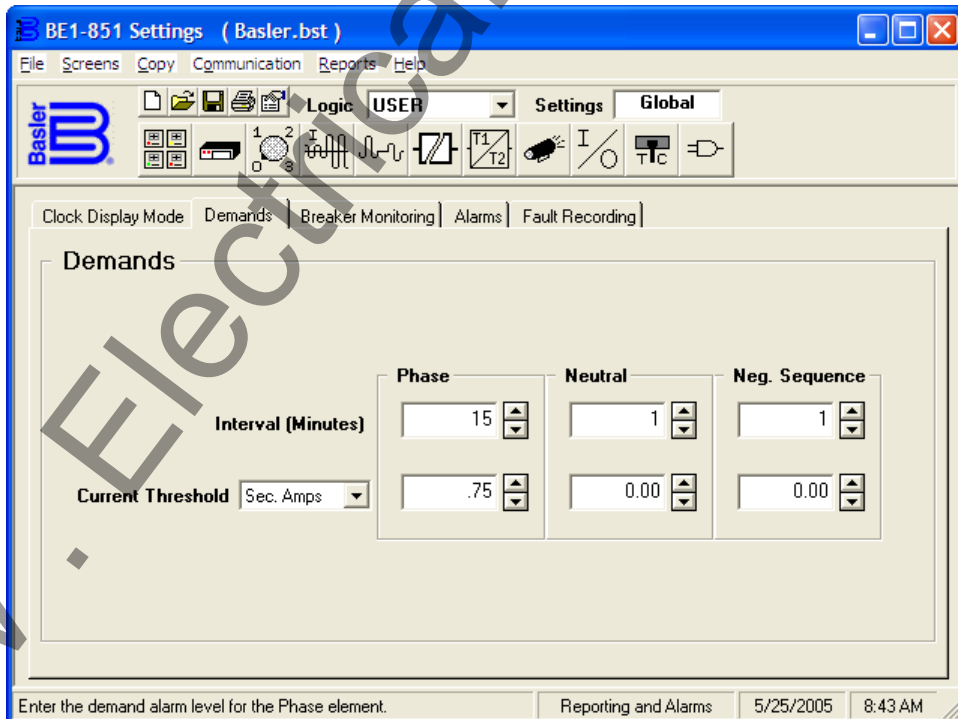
BE1-851 Settings ( Basler.bst )

File Screens Copy Communication Reports Help

Basler

Logic USER

Settings Global

1 2 0 3

T1 T2

I O

T C

Clock Display Mode | Demands | Breaker Monitoring | Alarms | Fault Recording

Demands

| | Phase | Neutral | Neg. Sequence |
|---|---|---|---|
| Interval (Minutes) | 15 | 1 | 1 |
| Current Threshold Sec. Amps | .75 | 0.00 | 0.00 |

Enter the demand alarm level for the Phase element. | Reporting and Alarms | 5/25/2005 | 8:43 AM

. Electrica